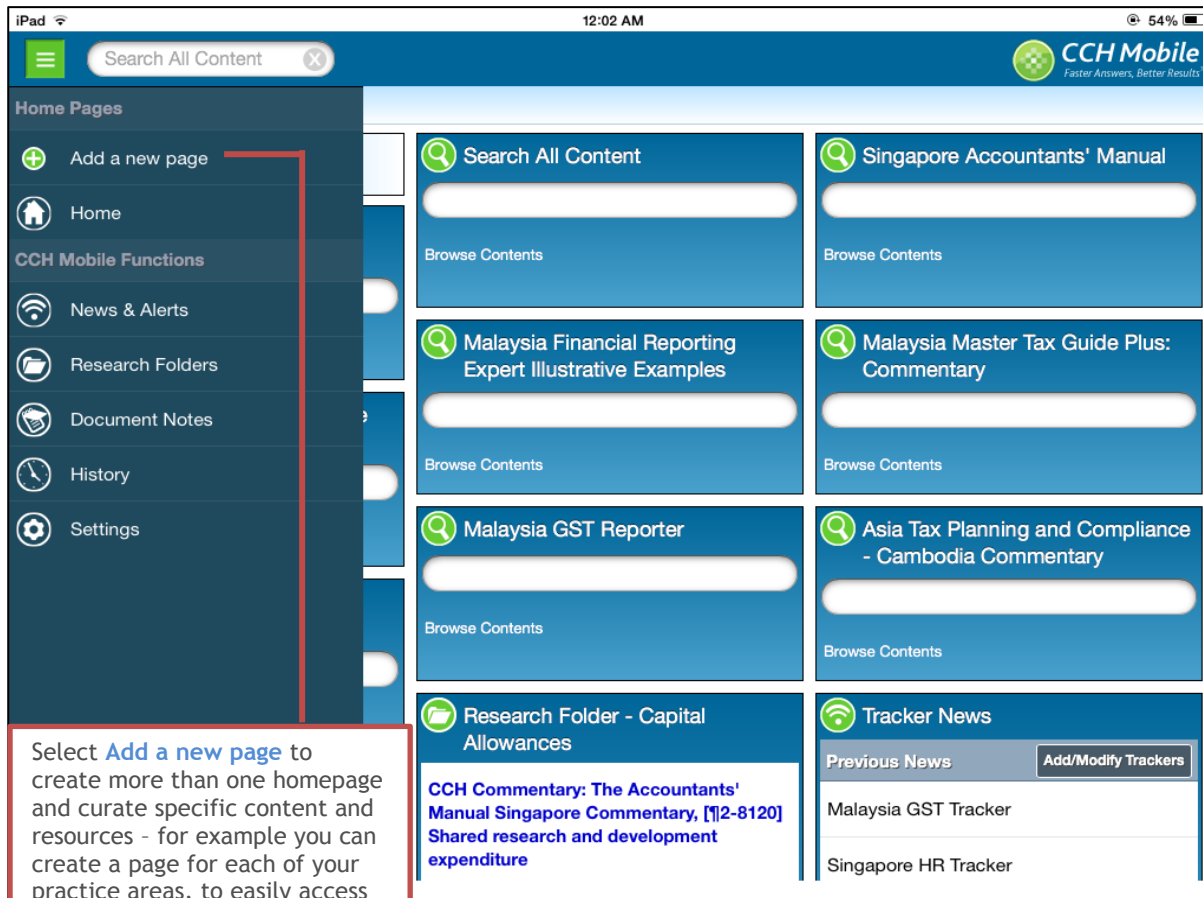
iPad 12:02 AM 54%

Search All Content

CCH Mobile
Faster Answers, Better Results

Home Pages

Add a new page

Home

CCH Mobile Functions

News & Alerts

Research Folders

Document Notes

History

Settings

Select Add a new page to create more than one homepage and curate specific content and resources – for example you can create a page for each of your practice areas, to easily access

Search All Content

Browse Contents

Singapore Accountants' Manual

Browse Contents

Malaysia Financial Reporting Expert Illustrative Examples

Browse Contents

Malaysia Master Tax Guide Plus: Commentary

Browse Contents

Malaysia GST Reporter

Browse Contents

Asia Tax Planning and Compliance - Cambodia Commentary

Browse Contents

Research Folder - Capital Allowances

CCH Commentary: The Accountants' Manual Singapore Commentary, [¶2-8120] Shared research and development expenditure

Tracker News

Previous News

Add/Modify Trackers

Malaysia GST Tracker

Singapore HR Tracker